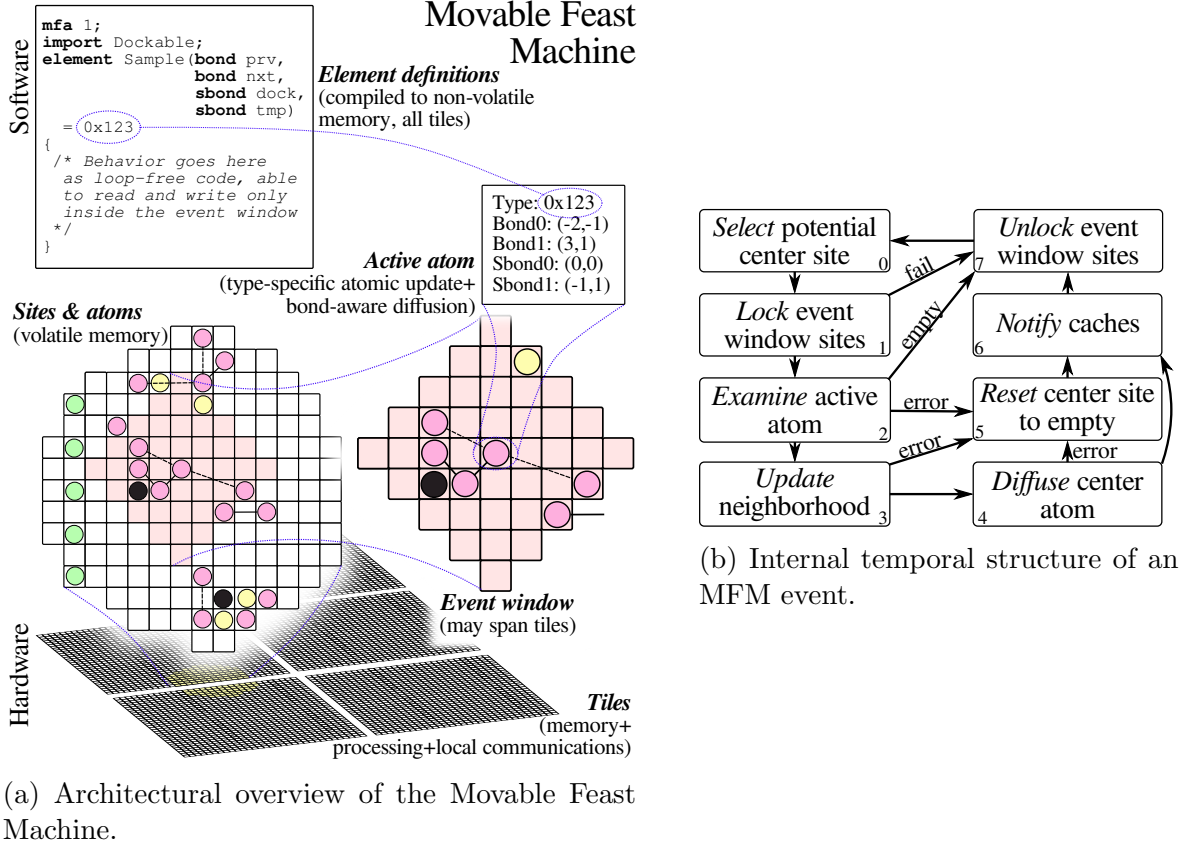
Software

mfa 1;
import Dockable;
element Sample(bond prv,
               bond nxt,
               sbond dock,
               sbond tmp)
  = 0x123
{
 /* Behavior goes here
  as loop-free code, able
  to read and write only
  inside the event window
 */
}

Movable Feast Machine

*Element definitions*
(compiled to non-volatile memory, all tiles)

Type: 0x123
Bond0: (-2,-1)
Bond1: (3,1)
Sbond0: (0,0)
Sbond1: (-1,1)

*Active atom*
(type-specific atomic update+ bond-aware diffusion)

*Sites & atoms*
(volatile memory)

*Event window*
(may span tiles)

Hardware

*Tiles*
(memory+ processing+local communications)

(a) Architectural overview of the Movable Feast Machine.

*Select* potential center site 0

*Lock* event window sites 1

*Examine* active atom 2

*Update* neighborhood 3

*Unlock* event window sites 7

*Notify* caches 6

*Reset* center site to empty 5

*Diffuse* center atom 4

fail

empty

error

error

error

(b) Internal temporal structure of an MFM event.